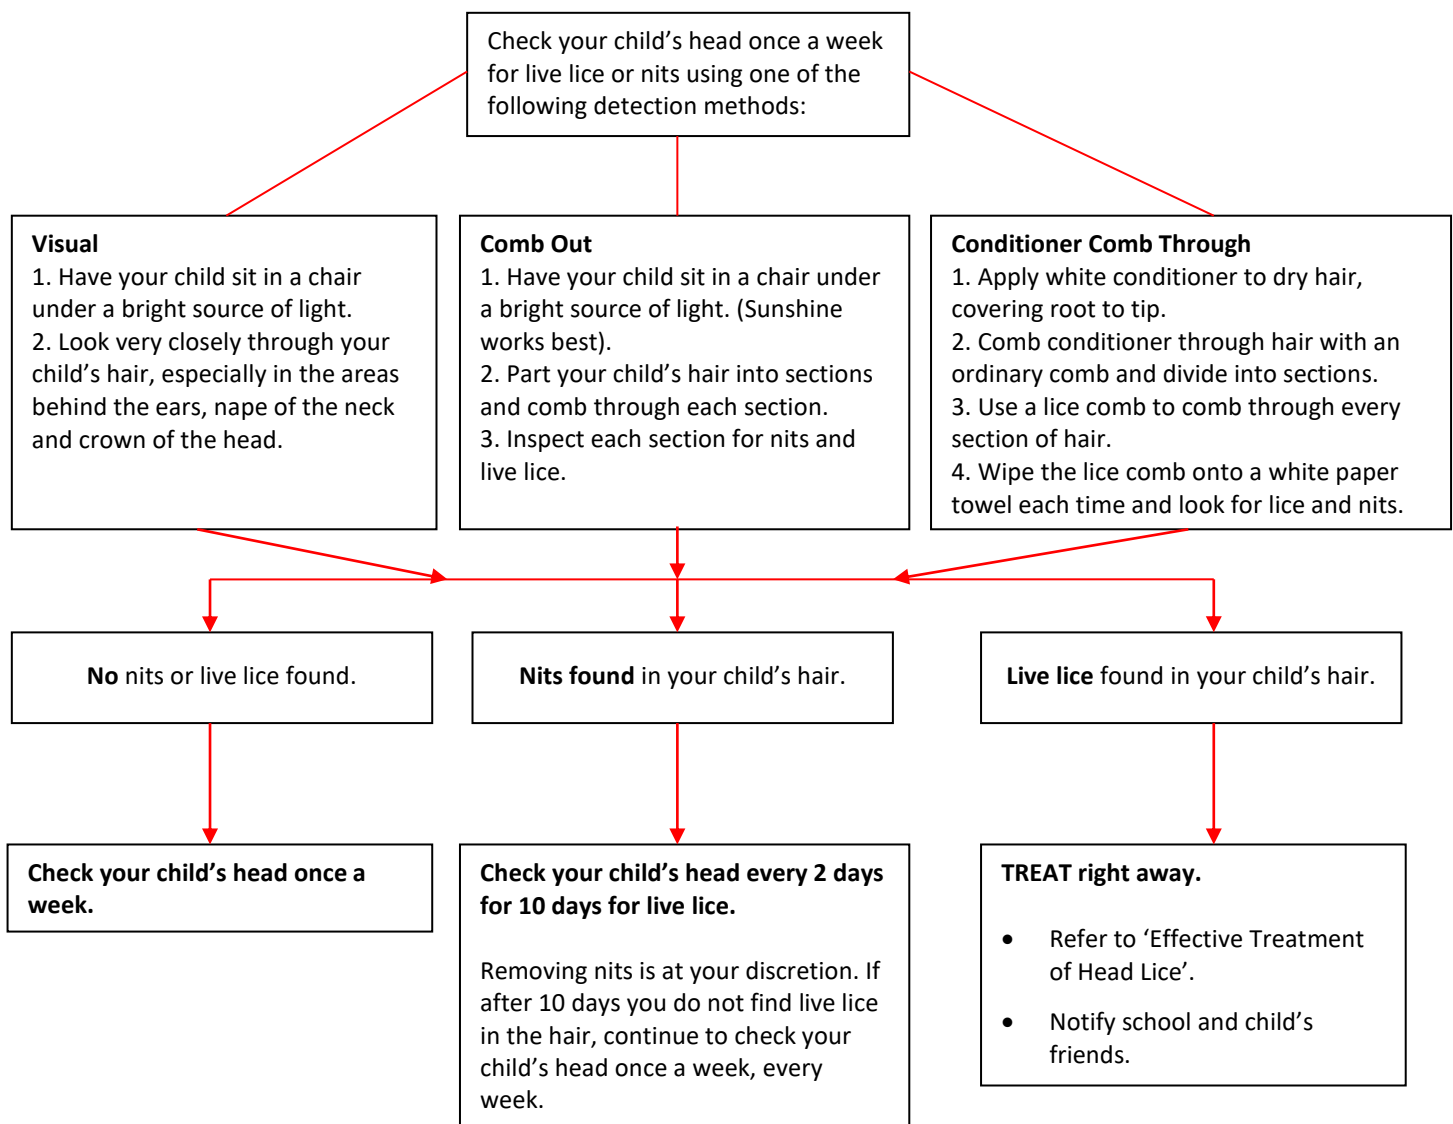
Check your child’s head once a week for live lice or nits using one of the following detection methods:

**Visual**
1. Have your child sit in a chair under a bright source of light.
2. Look very closely through your child’s hair, especially in the areas behind the ears, nape of the neck and crown of the head.

**Comb Out**
1. Have your child sit in a chair under a bright source of light. (Sunshine works best).
2. Part your child’s hair into sections and comb through each section.
3. Inspect each section for nits and live lice.

**Conditioner Comb Through**
1. Apply white conditioner to dry hair, covering root to tip.
2. Comb conditioner through hair with an ordinary comb and divide into sections.
3. Use a lice comb to comb through every section of hair.
4. Wipe the lice comb onto a white paper towel each time and look for lice and nits.

**No** nits or live lice found.

**Nits found** in your child’s hair.

**Live lice** found in your child’s hair.

**Check your child’s head once a week.**

**Check your child’s head every 2 days for 10 days for live lice.**

Removing nits is at your discretion. If after 10 days you do not find live lice in the hair, continue to check your child’s head once a week, every week.

**TREAT right away.**

• Refer to ‘Effective Treatment of Head Lice’.

• Notify school and child’s friends.